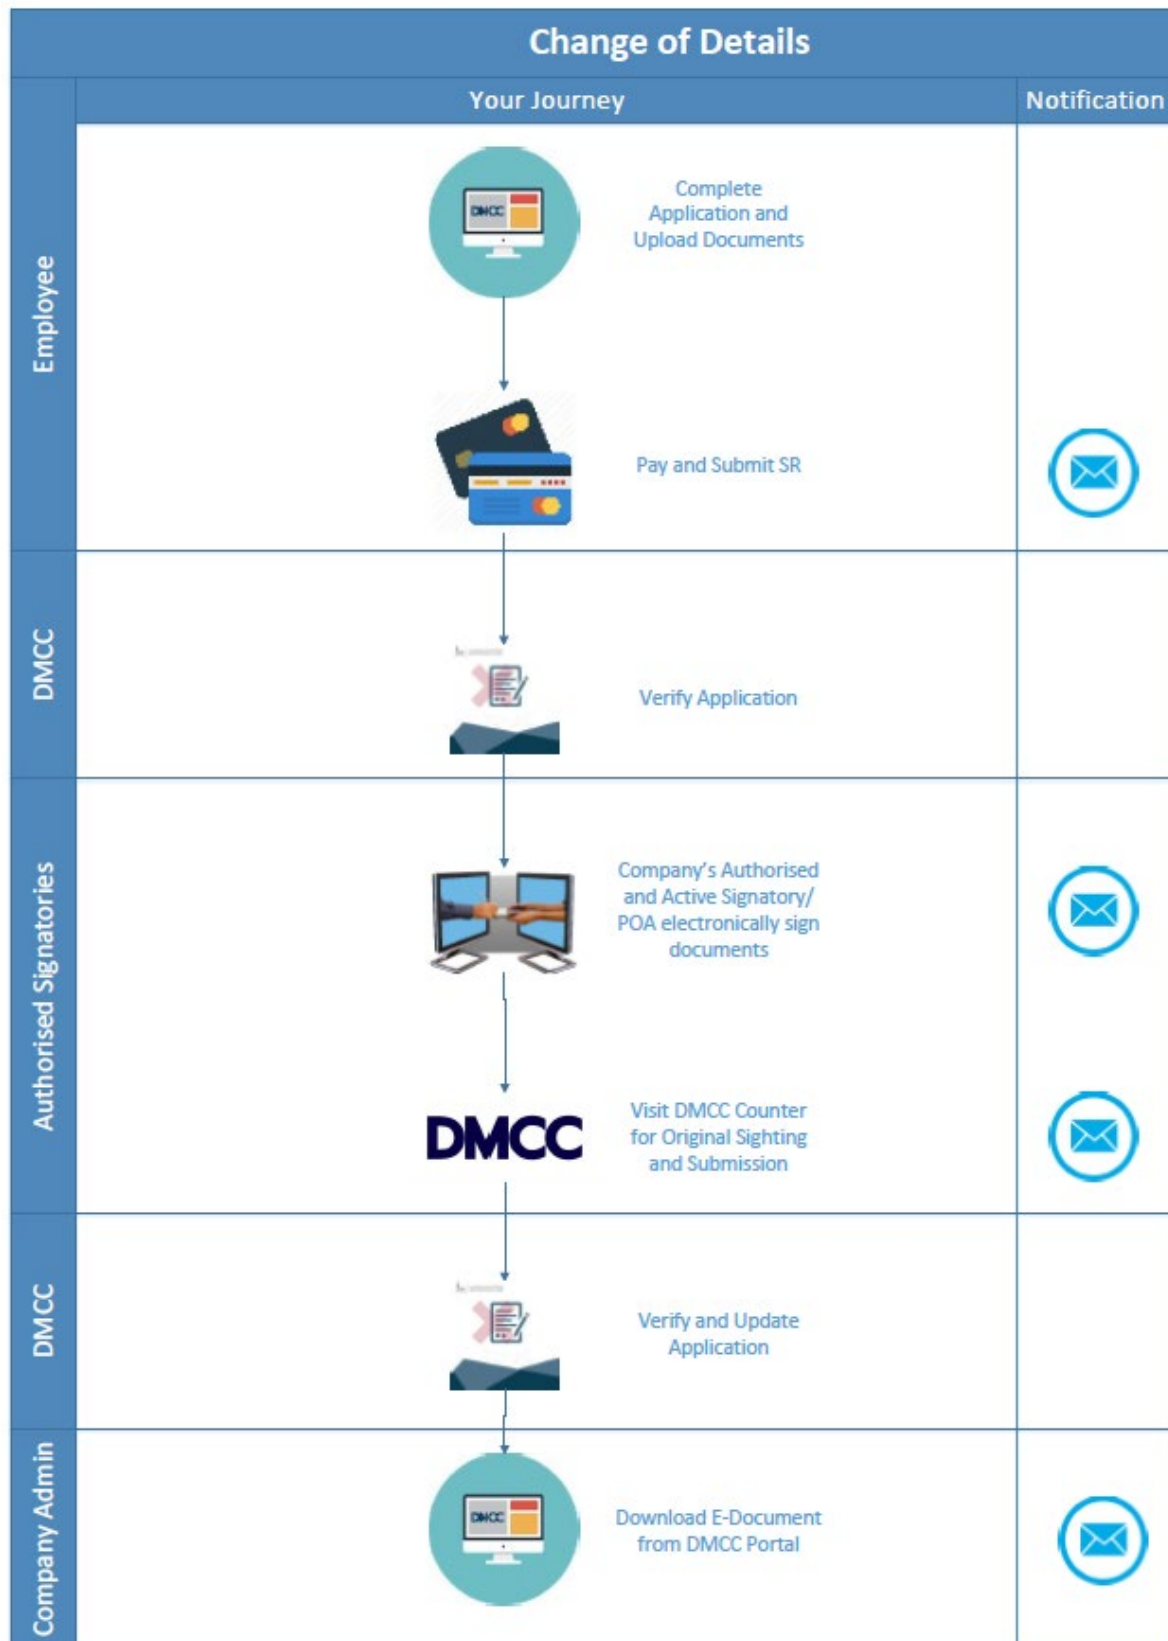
Change of Details

Your Journey

Notification

Employee

DMCC

Complete Application and Upload Documents

Pay and Submit SR

DMCC

Verify Application

Authorised Signatories

Company's Authorised and Active Signatory/ POA electronically sign documents

DMCC

Visit DMCC Counter for Original Sighting and Submission

DMCC

Verify and Update Application

Company Admin

DMCC

Download E-Document from DMCC Portal